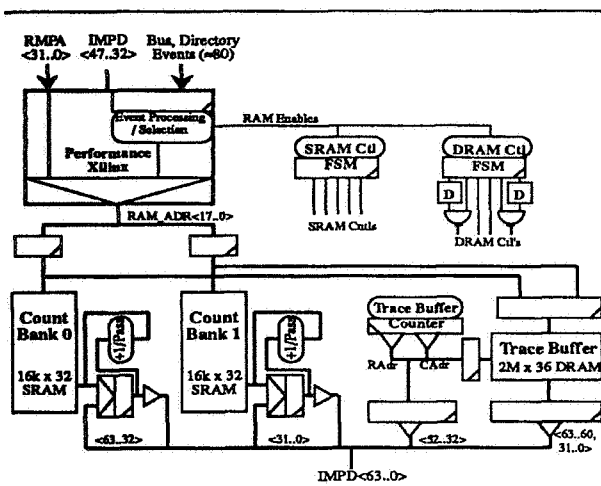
RMPA <31..0>
IMPD <47..32>
Bus, Directory Events (≈80)

Event Processing / Selection
Performance Xilinx

RAM Enables

SRAM Ctl
FSM
SRAM Cntls

DRAM Ctl
FSM
D
D
DRAM Ctl's

RAM_ADR<17..0>

Count Bank 0
16k x 32 SRAM
+1/Pass
<63..32>

Count Bank 1
16k x 32 SRAM
+1/Pass
<31..0>

Trace Buffer Counter
RAdr
CAdr
Trace Buffer
2M x 36 DRAM
<52..32>
<63..60, 31..0>

IMPD<63..0>